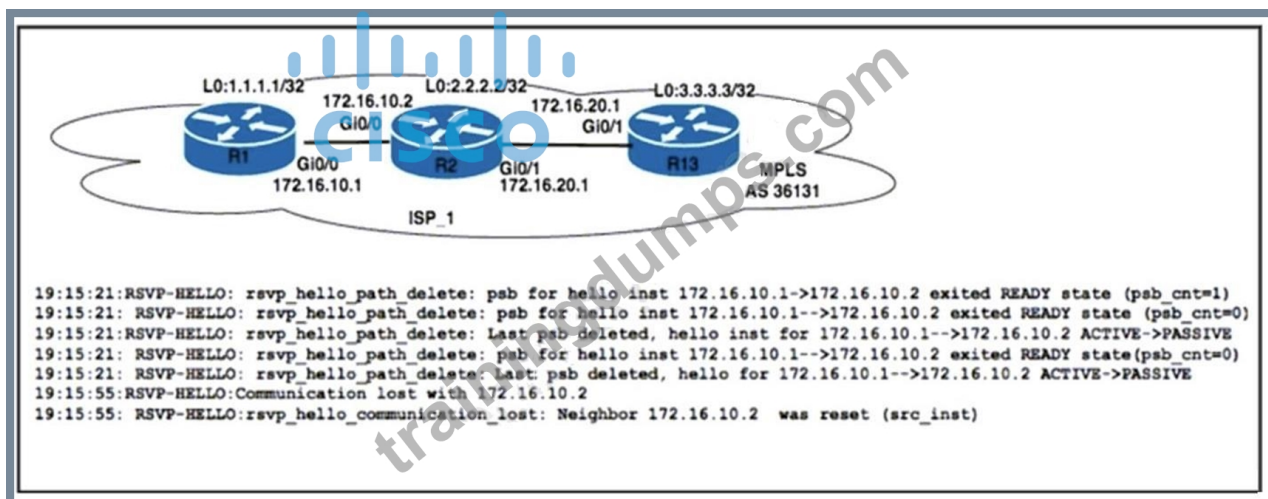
L0:1.1.1.1/32
172.16.10.2
L0:2.2.2.2/32
172.16.20.1
L0:3.3.3.3/32
Gi0/0
Gi0/1
R1
R2
R13
Gi0/0
172.16.10.1
Gi0/1
172.16.20.1
MPLS
AS 36131
ISP_1

19:15:21:RSVP-HELLO: rsvp_hello_path_delete: psb for hello inst 172.16.10.1->172.16.10.2 exited READY state (psb_cnt=1)
19:15:21: RSVP-HELLO: rsvp_hello_path_delete: psb for hello inst 172.16.10.1-->172.16.10.2 exited READY state (psb_cnt=0)
19:15:21:RSVP-HELLO: rsvp_hello_path_delete: Last psb deleted, hello inst for 172.16.10.1-->172.16.10.2 ACTIVE->PASSIVE
19:15:21: RSVP-HELLO: rsvp_hello_path_delete: psb for hello inst 172.16.10.1-->172.16.10.2 exited READY state(psb_cnt=0)
19:15:21: RSVP-HELLO: rsvp_hello_path_delete Last psb deleted, hello for 172.16.10.1-->172.16.10.2 ACTIVE->PASSIVE
19:15:55:RSVP-HELLO:Communication lost with 172.16.10.2
19:15:55: RSVP-HELLO:rsvp_hello_communication_lost: Neighbor 172.16.10.2 was reset (src_inst)

trainingdumps.com